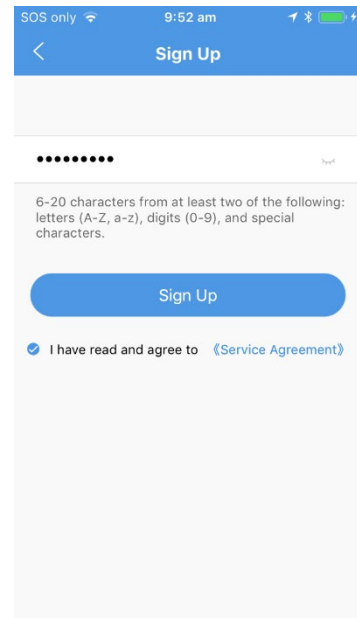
SOS only 9:52 am

Sign Up

•••••••••

6-20 characters from at least two of the following: letters (A-Z, a-z), digits (0-9), and special characters.

Sign Up

I have read and agree to 《Service Agreement》